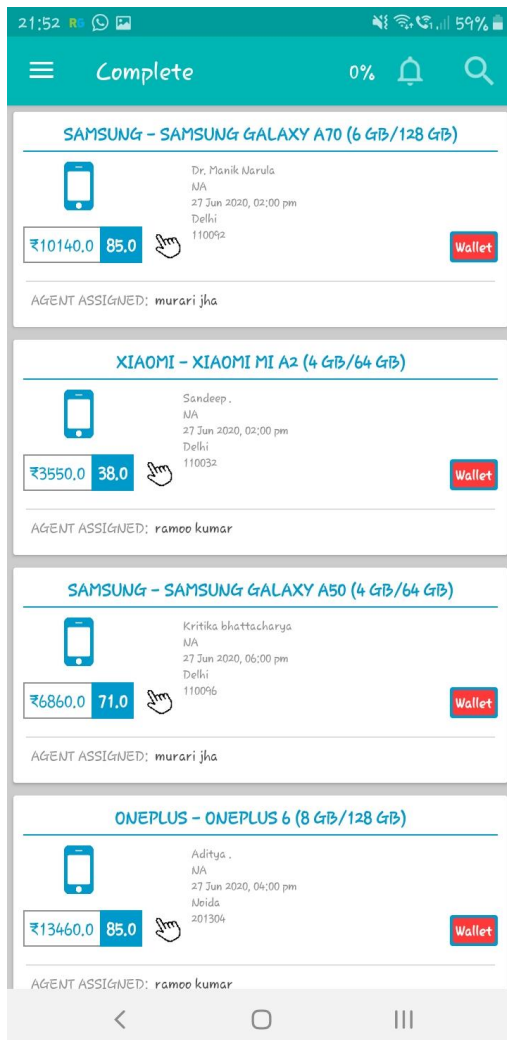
21:52 59%

Complete 0%

SAMSUNG - SAMSUNG GALAXY A70 (6 GB/128 GB)

Dr. Manik Narula
NA
27 Jun 2020, 02:00 pm
Delhi
110092

₹10140.0 85.0

Wallet

AGENT ASSIGNED: murari jha

XIAOMI - XIAOMI MI A2 (4 GB/64 GB)

Sandeep .
NA
27 Jun 2020, 02:00 pm
Delhi
110032

₹3550.0 38.0

Wallet

AGENT ASSIGNED: ramoo kumar

SAMSUNG - SAMSUNG GALAXY A50 (4 GB/64 GB)

Kritika bhattacharya
NA
27 Jun 2020, 06:00 pm
Delhi
110096

₹6860.0 71.0

Wallet

AGENT ASSIGNED: murari jha

ONEPLUS - ONEPLUS 6 (8 GB/128 GB)

Aditya .
NA
27 Jun 2020, 04:00 pm
Noida
201304

₹13460.0 85.0

Wallet

AGENT ASSIGNED: ramoo kumar